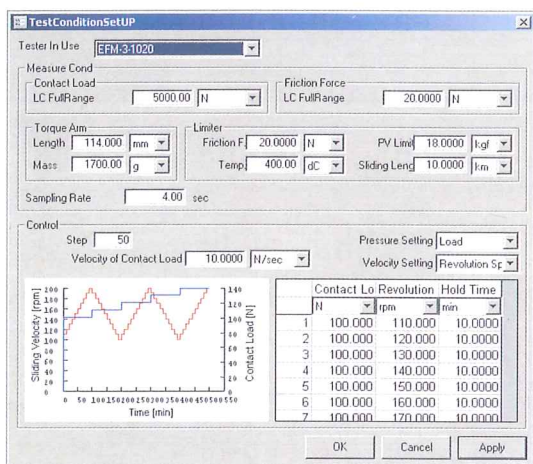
TestConditionSetUP

Tester In Use EFM-3-1020

Measure Cond

Contact Load
LC FullRange 5000.00 N

Friction Force
LC FullRange 20.0000 N

Torque Arm
Length 114.000 mm
Mass 1700.00 g

Limiter
Friction F 20.0000 N
Temp 400.00 dC
PV Limi 18.0000 kgf
Sliding Leng 10.0000 km

Sampling Rate 4.00 sec

Control
Step 50
Velocity of Contact Load 10.0000 N/sec
Pressure Setting Load
Velocity Setting Revolution Sp

Sliding Velocity [rpm]
200 180 160 140 120 100 80 60 40 20 0
Contact Load [N]
140 120 100 80 60 40 20 0
0 50 100 150 200 250 300 350 400 450 500 550
Time [min]

| | Contact Lo | Revolution | Hold Time |
|---|---|---|---|
| | N | rpm | min |
| 1 | 100.000 | 110.000 | 10.0000 |
| 2 | 100.000 | 120.000 | 10.0000 |
| 3 | 100.000 | 130.000 | 10.0000 |
| 4 | 100.000 | 140.000 | 10.0000 |
| 5 | 100.000 | 150.000 | 10.0000 |
| 6 | 100.000 | 160.000 | 10.0000 |
| 7 | 100.000 | 170.000 | 10.0000 |

OK Cancel Apply